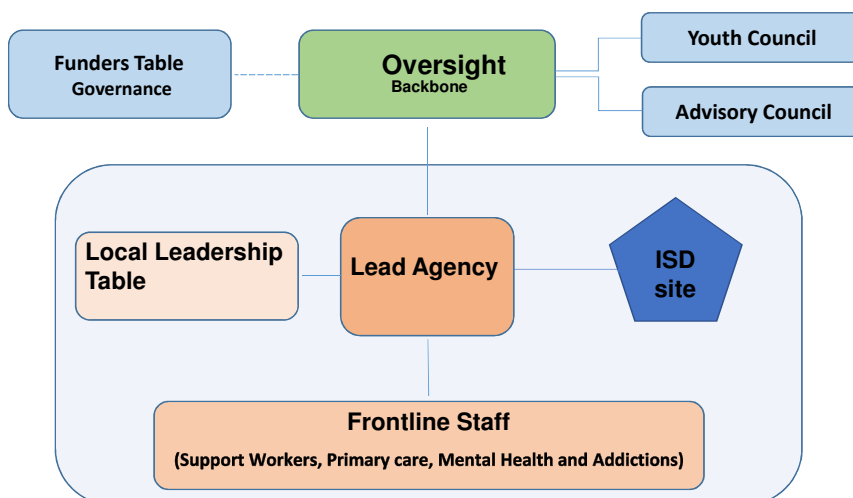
Funders Table
Governance

Oversight
Backbone

Youth Council

Advisory Council

Local Leadership Table

Lead Agency

ISD site

Frontline Staff
(Support Workers, Primary care, Mental Health and Addictions)